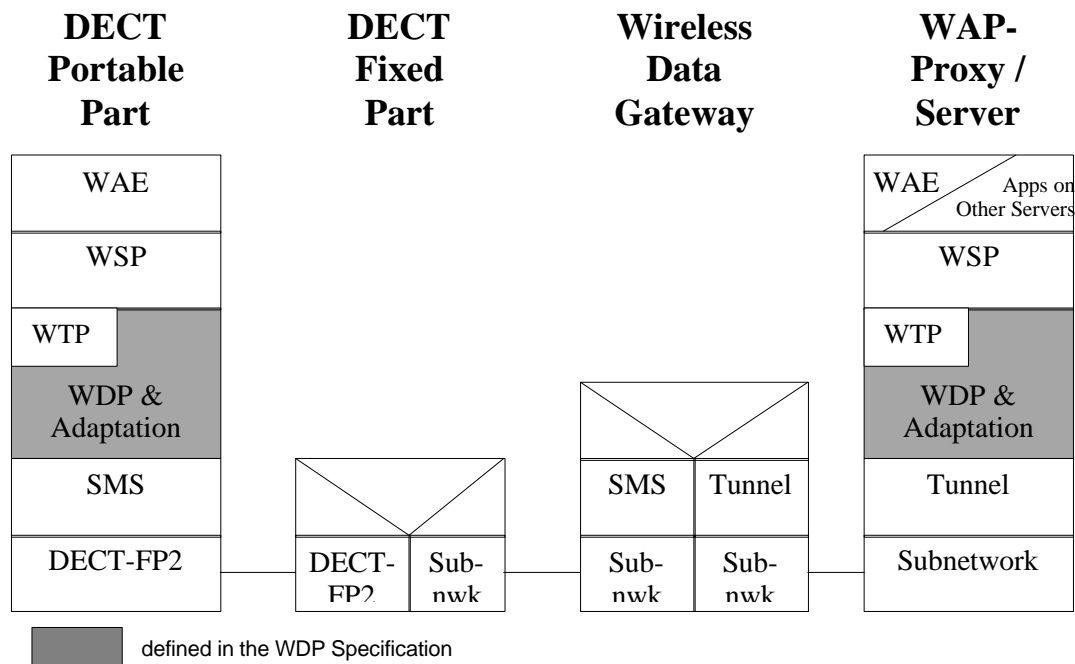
DECT Portable Part

DECT Fixed Part

Wireless Data Gateway

WAP-Proxy / Server

WAE

WSP

WTP

WDP & Adaptation

SMS

DECT-FP2

DECT-FP2

Sub-nwk

SMS

Tunnel

Sub-nwk

Sub-nwk

WAE

Apps on Other Servers

WSP

WTP

WDP & Adaptation

Tunnel

Subnetwork

defined in the WDP Specification